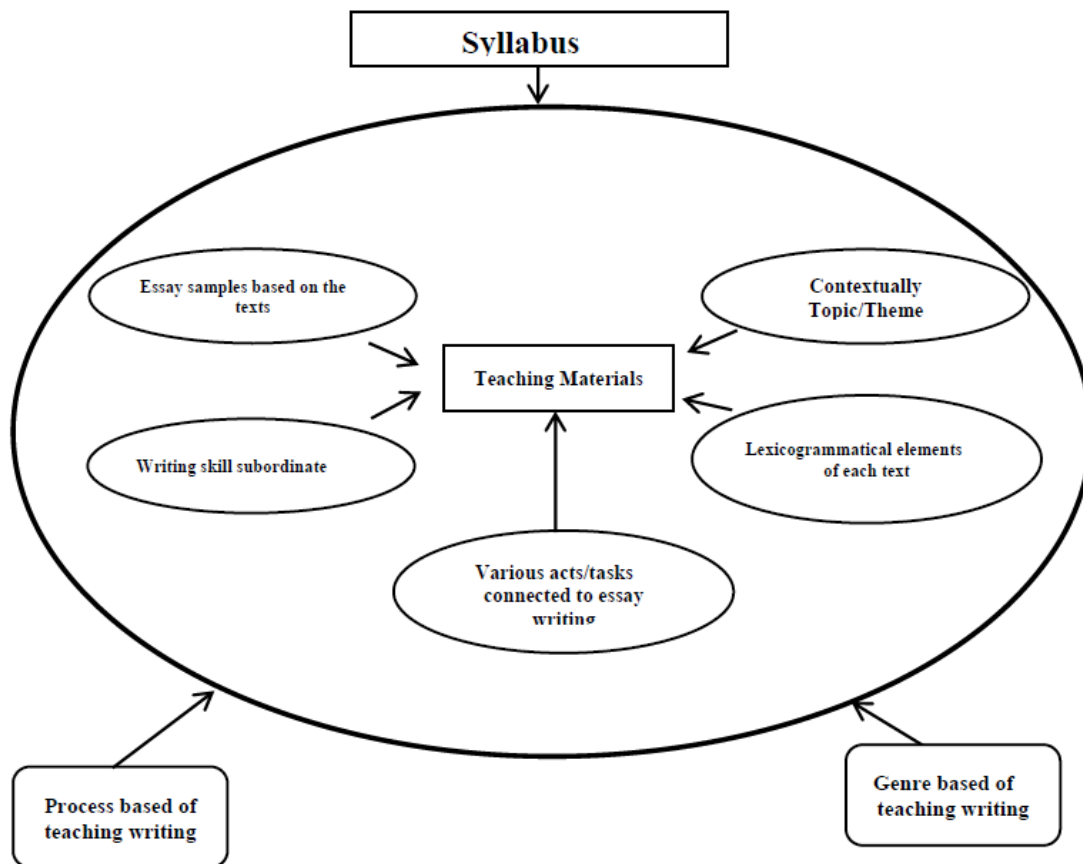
Syllabus

Essay samples based on the texts

Contextually Topic/Theme

Teaching Materials

Writing skill subordinate

Lexicogrammatical elements of each text

Various acts/tasks connected to essay writing

Process based of teaching writing

Genre based of teaching writing